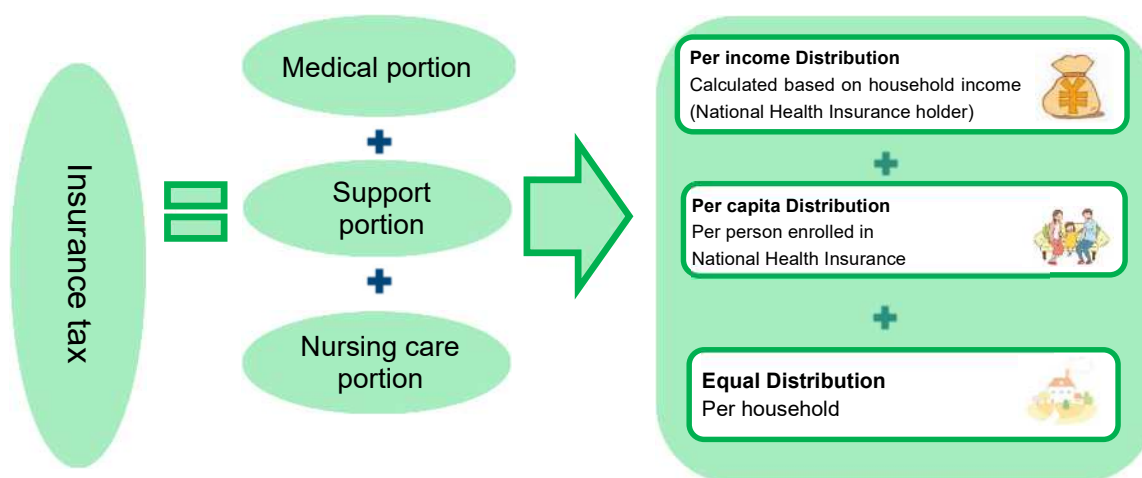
Insurance tax

Medical portion

Support portion

Nursing care portion

Per income Distribution
Calculated based on household income (National Health Insurance holder)

Per capita Distribution
Per person enrolled in National Health Insurance

Equal Distribution
Per household